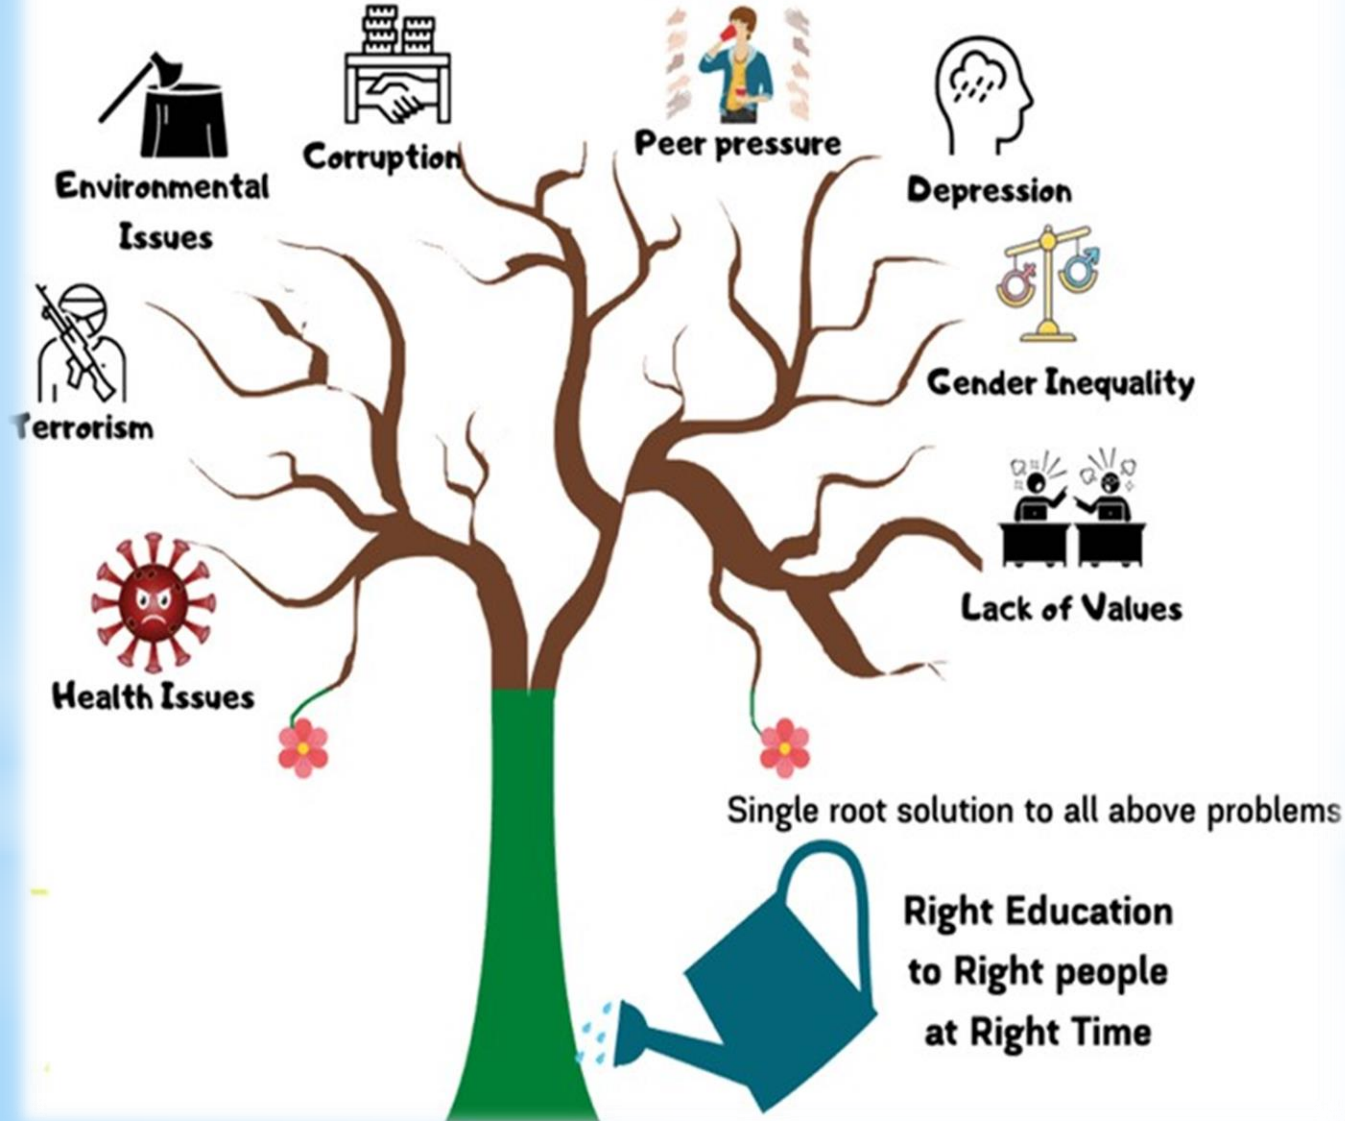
Environmental Issues

Corruption

Peer pressure

Depression

Terrorism

Gender Inequality

Lack of Values

Health Issues

Single root solution to all above problems

Right Education to Right people at Right Time